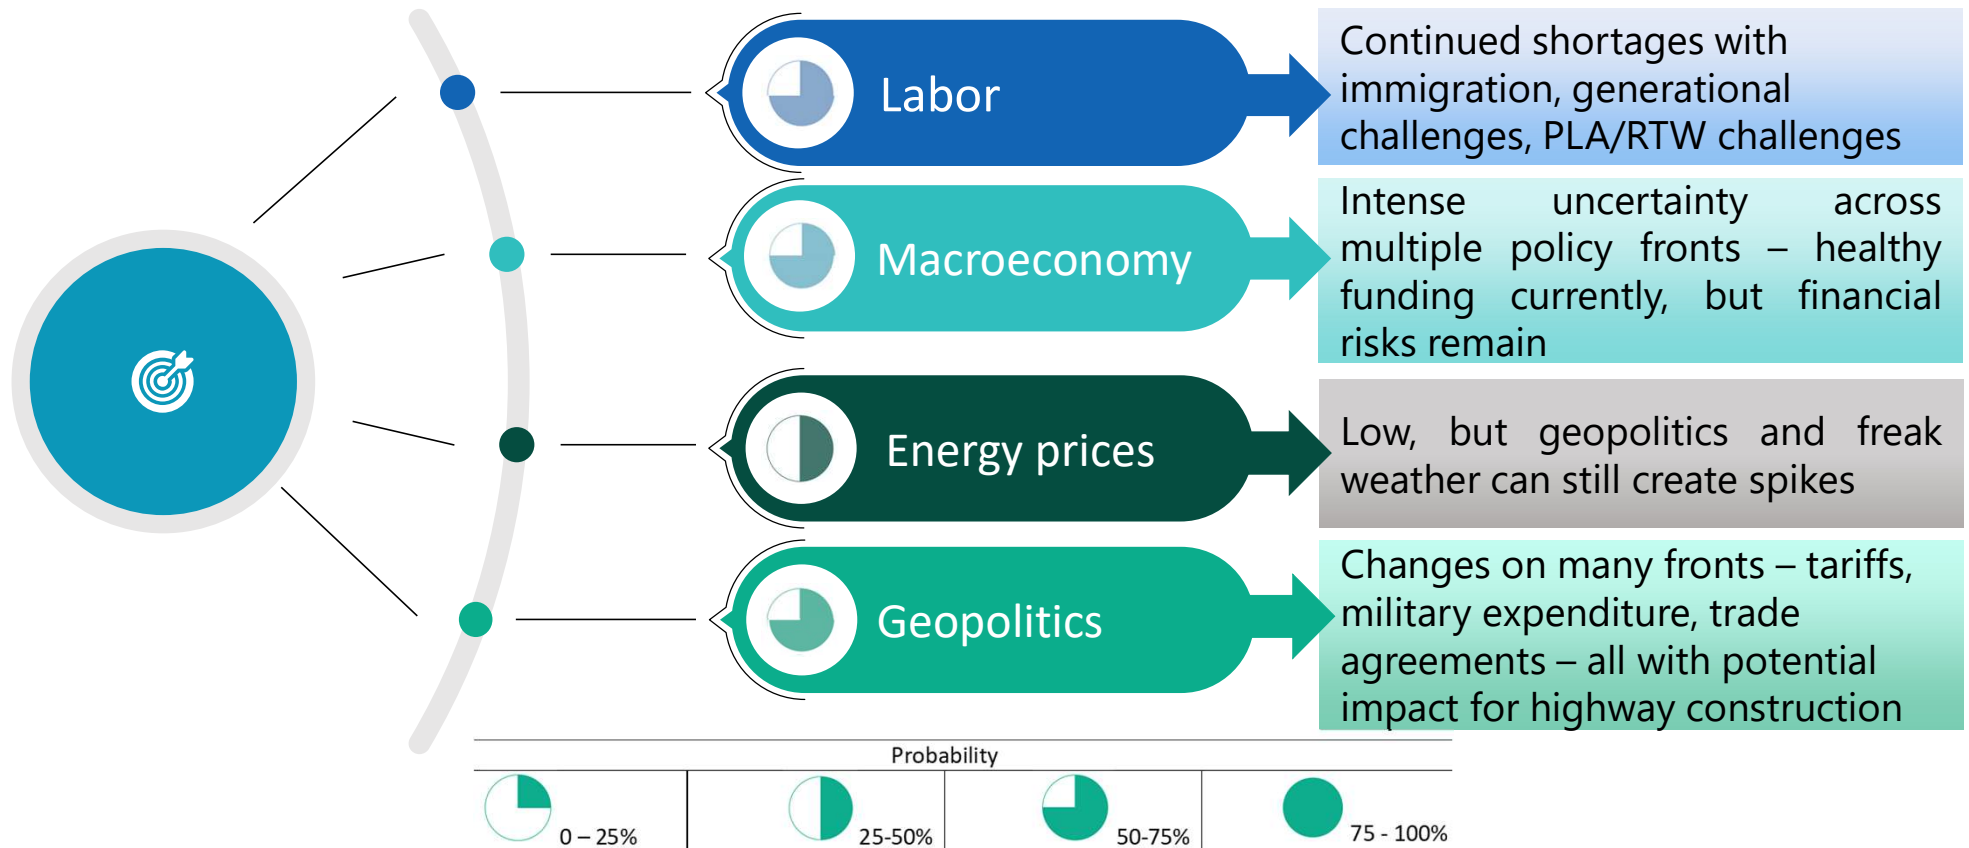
Labor

Continued shortages with immigration, generational challenges, PLA/RTW challenges

Macroeconomy

Intense uncertainty across multiple policy fronts – healthy funding currently, but financial risks remain

Energy prices

Low, but geopolitics and freak weather can still create spikes

Geopolitics

Changes on many fronts – tariffs, military expenditure, trade agreements – all with potential impact for highway construction

Probability

| 0 – 25% | 25-50% | 50-75% | 75 - 100% |